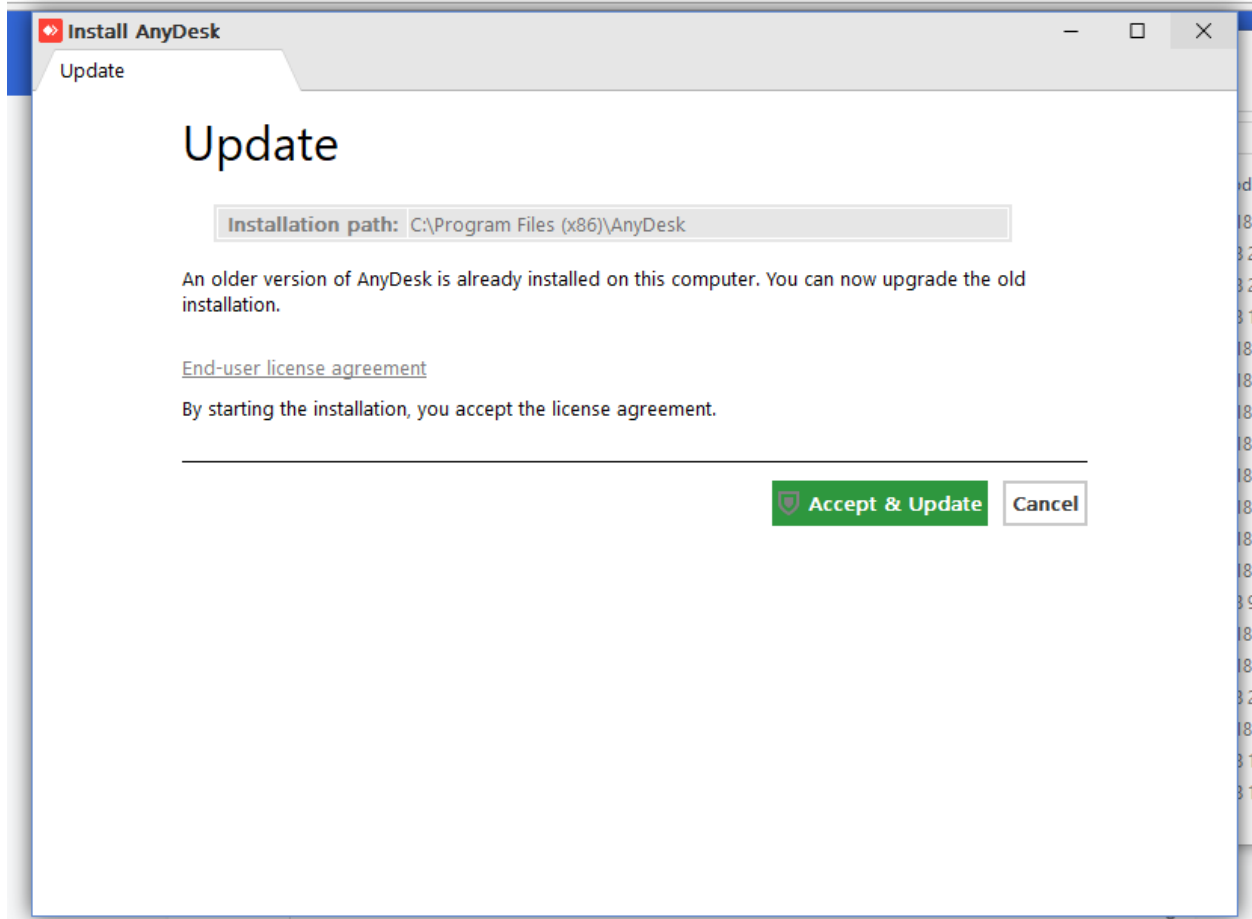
Install AnyDesk

Update

Update

Installation path: C:\Program Files (x86)\AnyDesk

An older version of AnyDesk is already installed on this computer. You can now upgrade the old installation.

End-user license agreement

By starting the installation, you accept the license agreement.

Accept & Update

Cancel